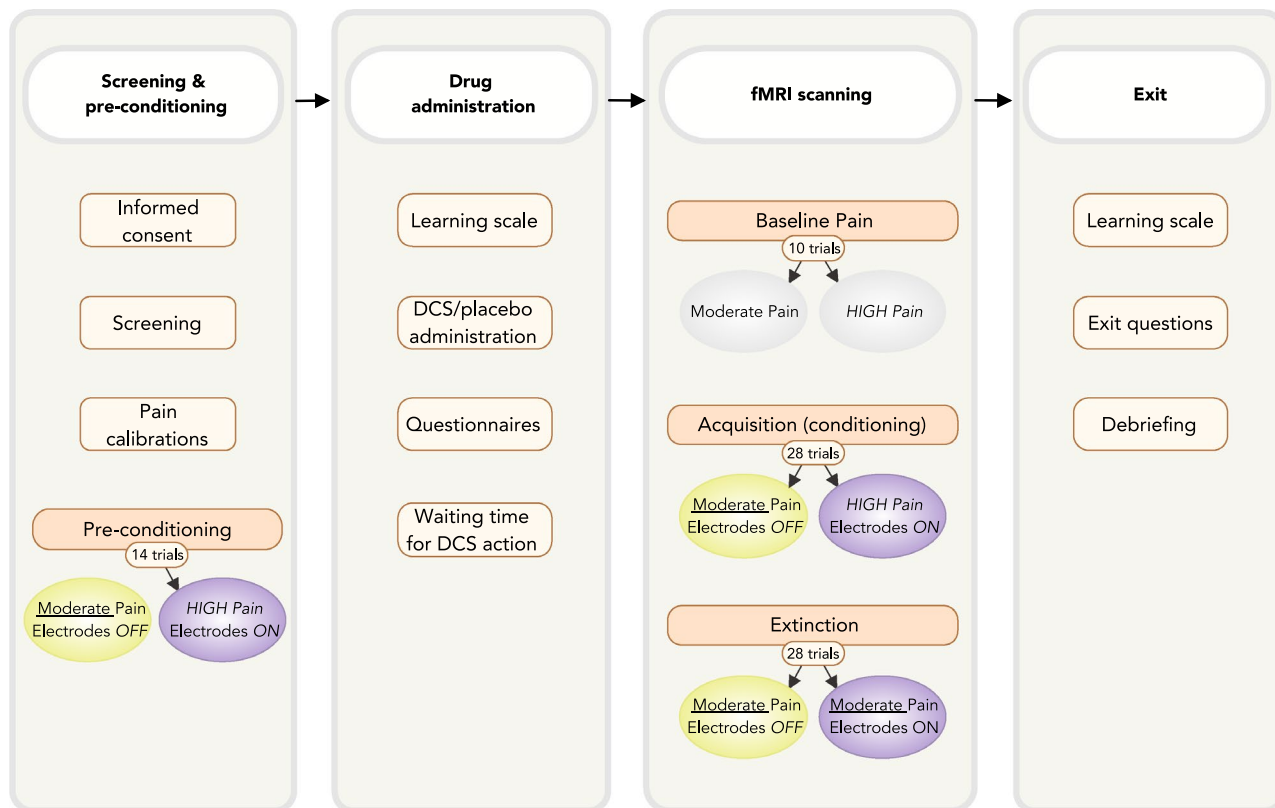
Screening & pre-conditioning

Informed consent

Screening

Pain calibrations

Pre-conditioning

14 trials

Moderate Pain Electrodes *OFF*

*HIGH Pain* Electrodes *ON*

Drug administration

Learning scale

DCS/placebo administration

Questionnaires

Waiting time for DCS action

fMRI scanning

Baseline Pain

10 trials

Moderate Pain

*HIGH Pain*

Acquisition (conditioning)

28 trials

Moderate Pain Electrodes *OFF*

*HIGH Pain* Electrodes *ON*

Extinction

28 trials

Moderate Pain Electrodes *OFF*

Moderate Pain Electrodes ON

Exit

Learning scale

Exit questions

Debriefing